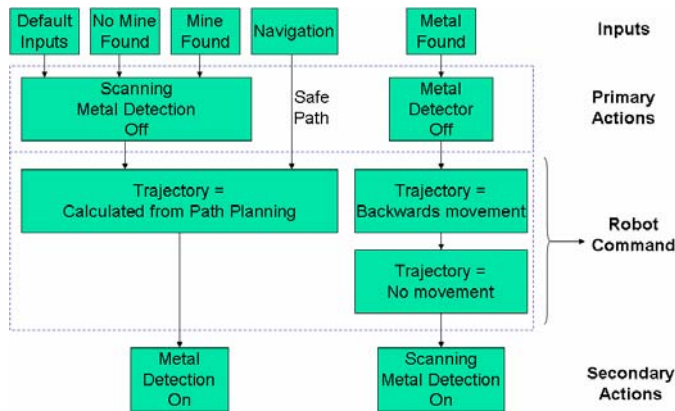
Default Inputs

No Mine Found

Mine Found

Navigation

Metal Found

Inputs

Scanning Metal Detection Off

Safe Path

Metal Detector Off

Primary Actions

Trajectory = Calculated from Path Planning

Trajectory = Backwards movement

Trajectory = No movement

Robot Command

Metal Detection On

Scanning Metal Detection On

Secondary Actions